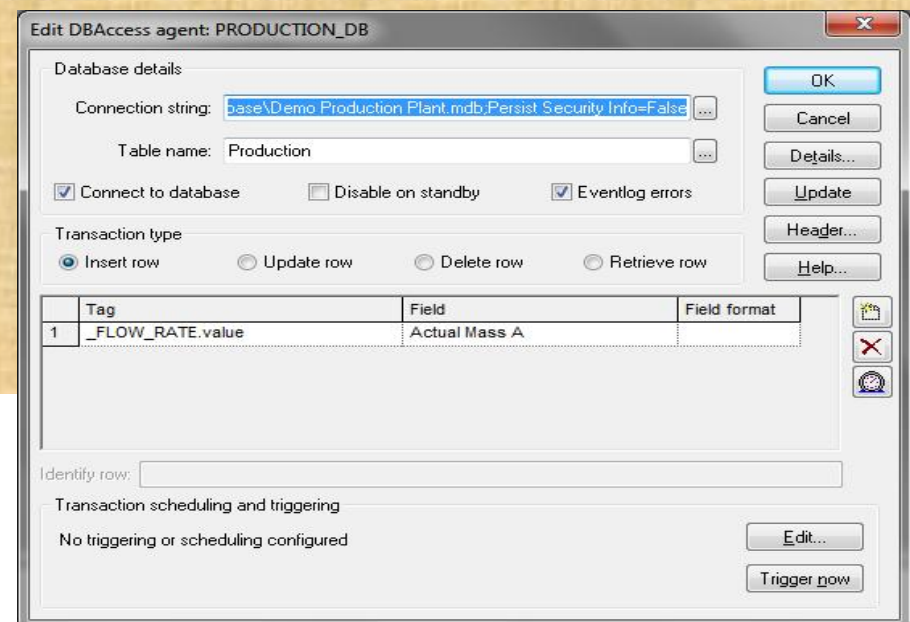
Edit DBAccess agent: PRODUCTION_DB

Database details

Connection string: base\Demo Production Plant.mdb;Persist Security Info=False ...

Table name: Production ...

Connect to database Disable on standby Eventlog errors

OK

Cancel

Details...

Update

Header...

Help...

Transaction type

Insert row Update row Delete row Retrieve row

| | Tag | Field | Field format |
|---|---|---|---|
| 1 | _FLOW_RATE.value | Actual Mass A | |

Identify row:

Transaction scheduling and triggering

No triggering or scheduling configured

Edit...

Trigger now